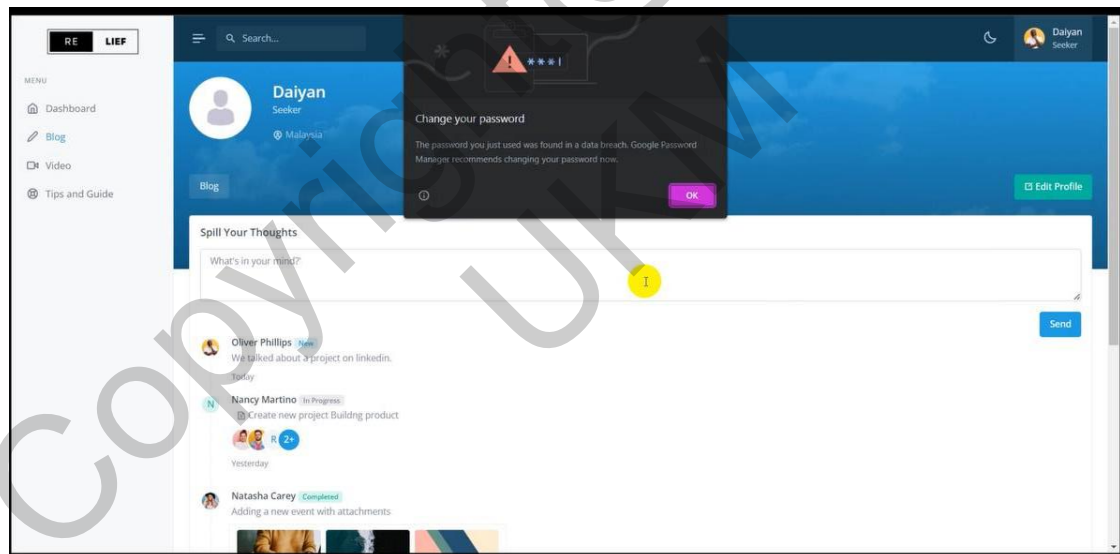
RE LIEF

MENU

Dashboard

Blog

Video

Tips and Guide

Search...

Daiyan
Seeker

Daiyan
Seeker
Malaysia

Blog

Edit Profile

***|

Change your password

The password you just used was found in a data breach. Google Password Manager recommends changing your password now.

OK

Spill Your Thoughts

What's in your mind?

Send

Oliver Phillips New
We talked about a project on linkedin.
Today

N
Nancy Martino In Progress
Create new project Buildng product
R 2+
Yesterday

Natasha Carey Completed
Adding a new event with attachments

Copyright UKM